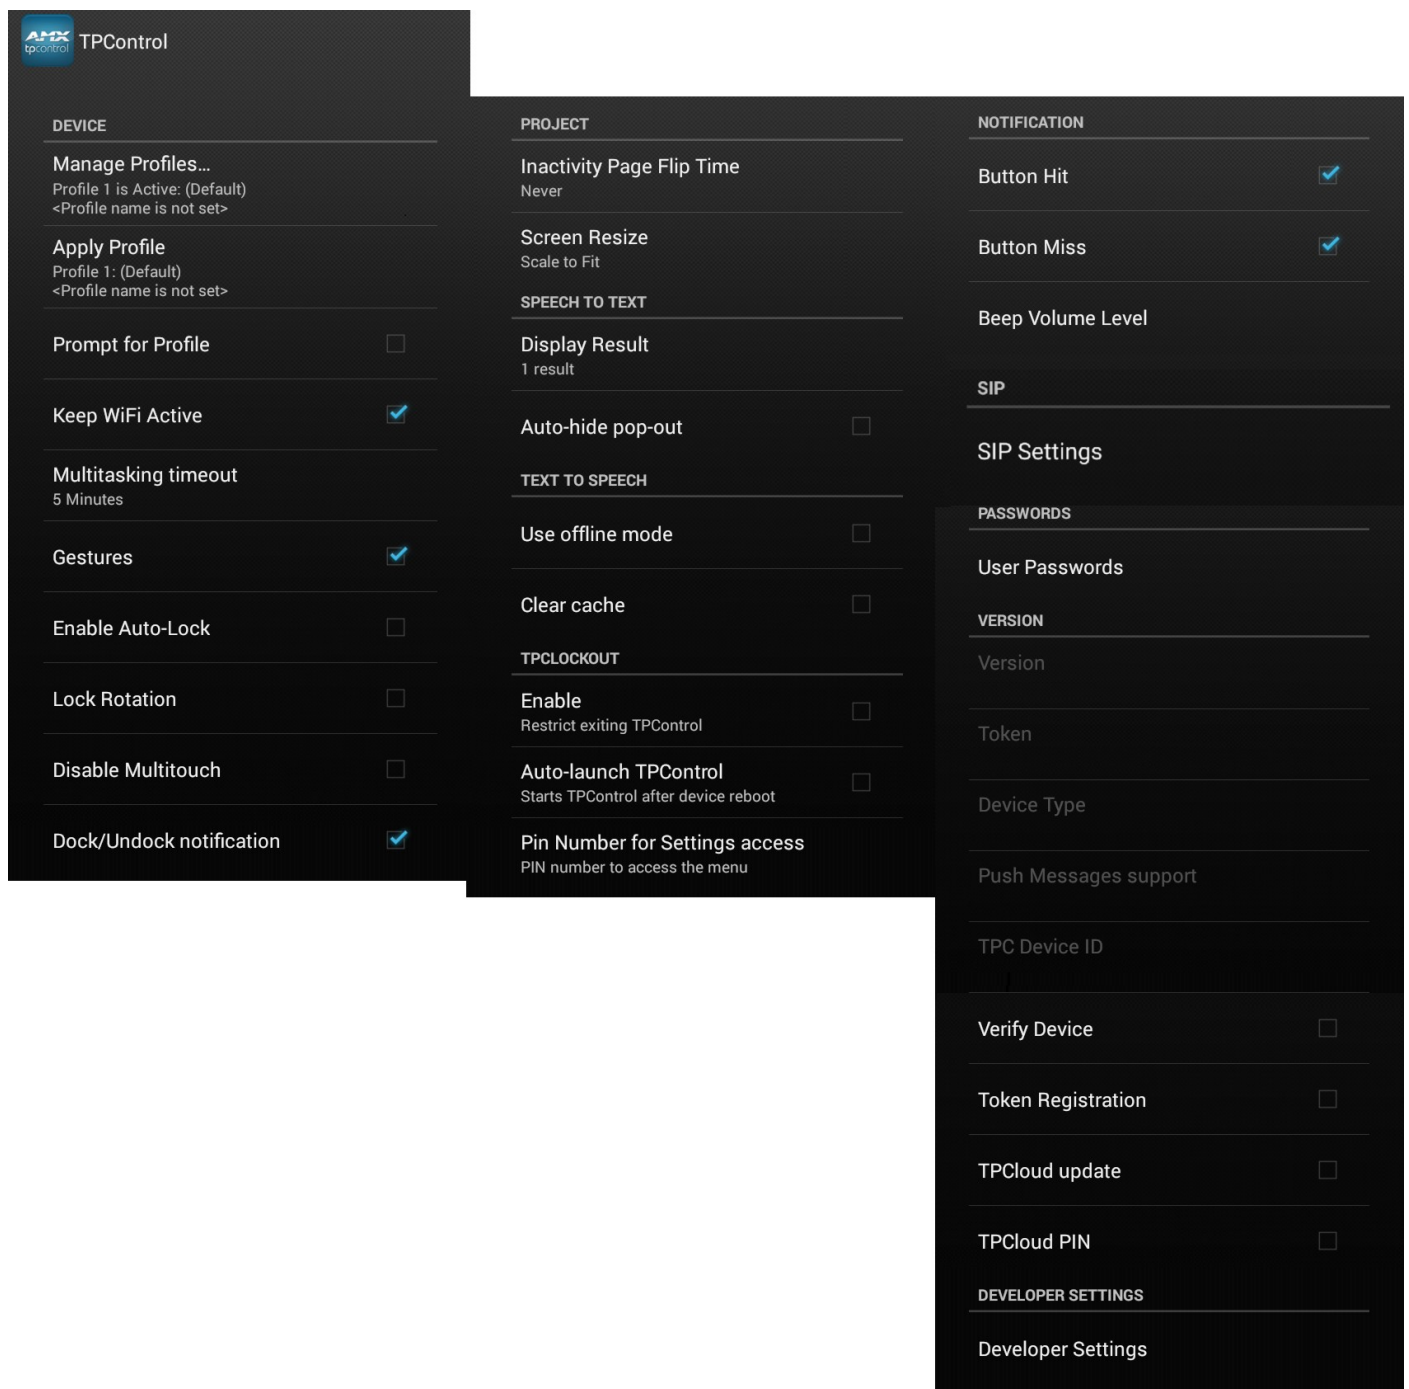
AMX tpcontrol TPControl

DEVICE

Manage Profiles...
Profile 1 is Active: (Default)
<Profile name is not set>

Apply Profile
Profile 1: (Default)
<Profile name is not set>

Prompt for Profile

Keep WiFi Active

Multitasking timeout
5 Minutes

Gestures

Enable Auto-Lock

Lock Rotation

Disable Multitouch

Dock/Undock notification

PROJECT

Inactivity Page Flip Time
Never

Screen Resize
Scale to Fit

SPEECH TO TEXT

Display Result
1 result

Auto-hide pop-out

TEXT TO SPEECH

Use offline mode

Clear cache

TPCLOCKOUT

Enable
Restrict exiting TPControl

Auto-launch TPControl
Starts TPControl after device reboot

Pin Number for Settings access
PIN number to access the menu

NOTIFICATION

Button Hit

Button Miss

Beep Volume Level

SIP

SIP Settings

PASSWORDS

User Passwords

VERSION

Version

Token

Device Type

Push Messages support

TPC Device ID

Verify Device

Token Registration

TPCloud update

TPCloud PIN

DEVELOPER SETTINGS

Developer Settings